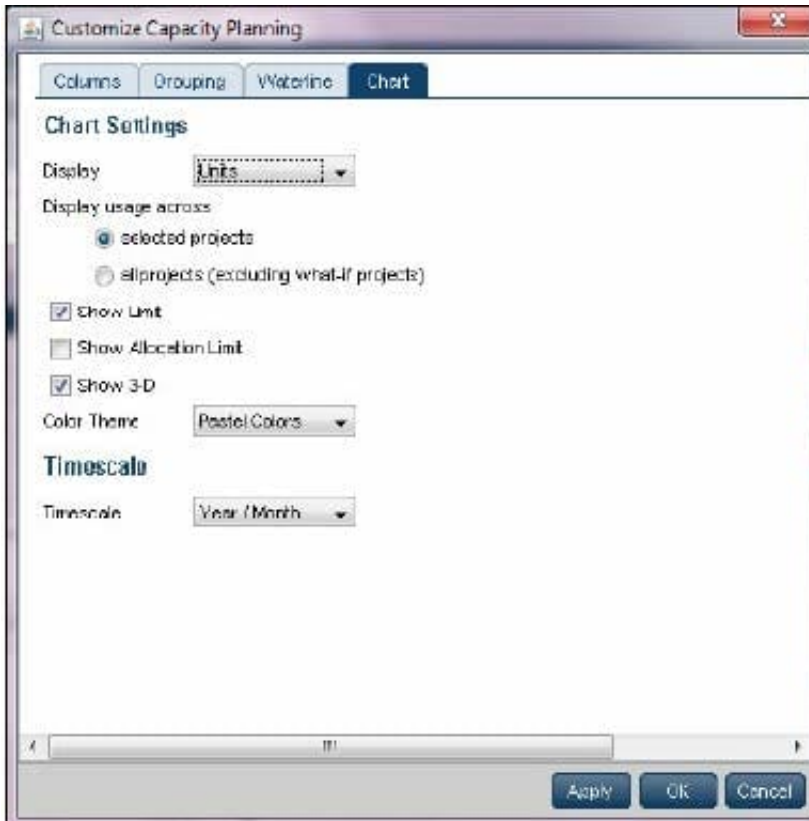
Customize Capacity Planning

Columns | Grouping | Waterline | Chart

Chart Settings

Display Units

Display usage across

selected projects

allprojects (excluding what-if projects)

Show Limit

Show Allocation Limit

Show 3-D

Color Theme Pastel Colors

Timescale

Timescale Year / Month

Apply | Ok | Cancel